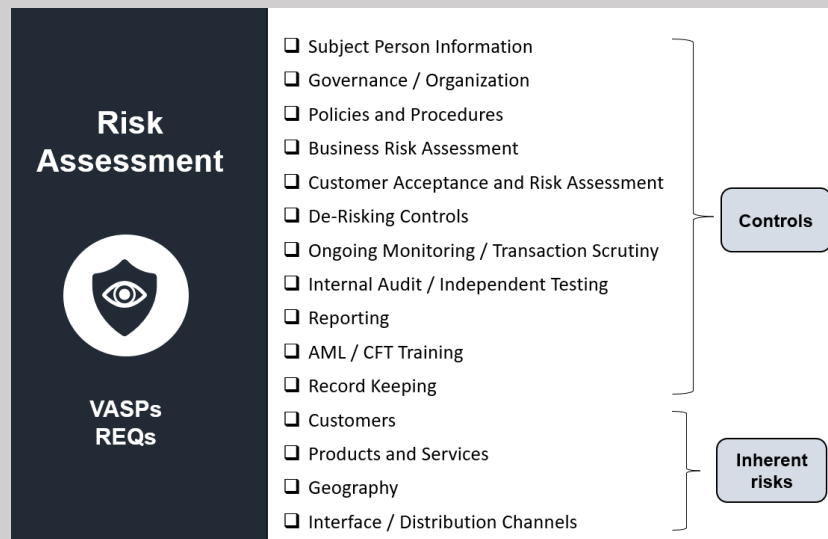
Risk Assessment

VASPs REQs

❑ Subject Person Information
❑ Governance / Organization
❑ Policies and Procedures
❑ Business Risk Assessment
❑ Customer Acceptance and Risk Assessment
❑ De-Risking Controls
❑ Ongoing Monitoring / Transaction Scrutiny
❑ Internal Audit / Independent Testing
❑ Reporting
❑ AML / CFT Training
❑ Record Keeping

Controls

❑ Customers
❑ Products and Services
❑ Geography
❑ Interface / Distribution Channels

Inherent risks